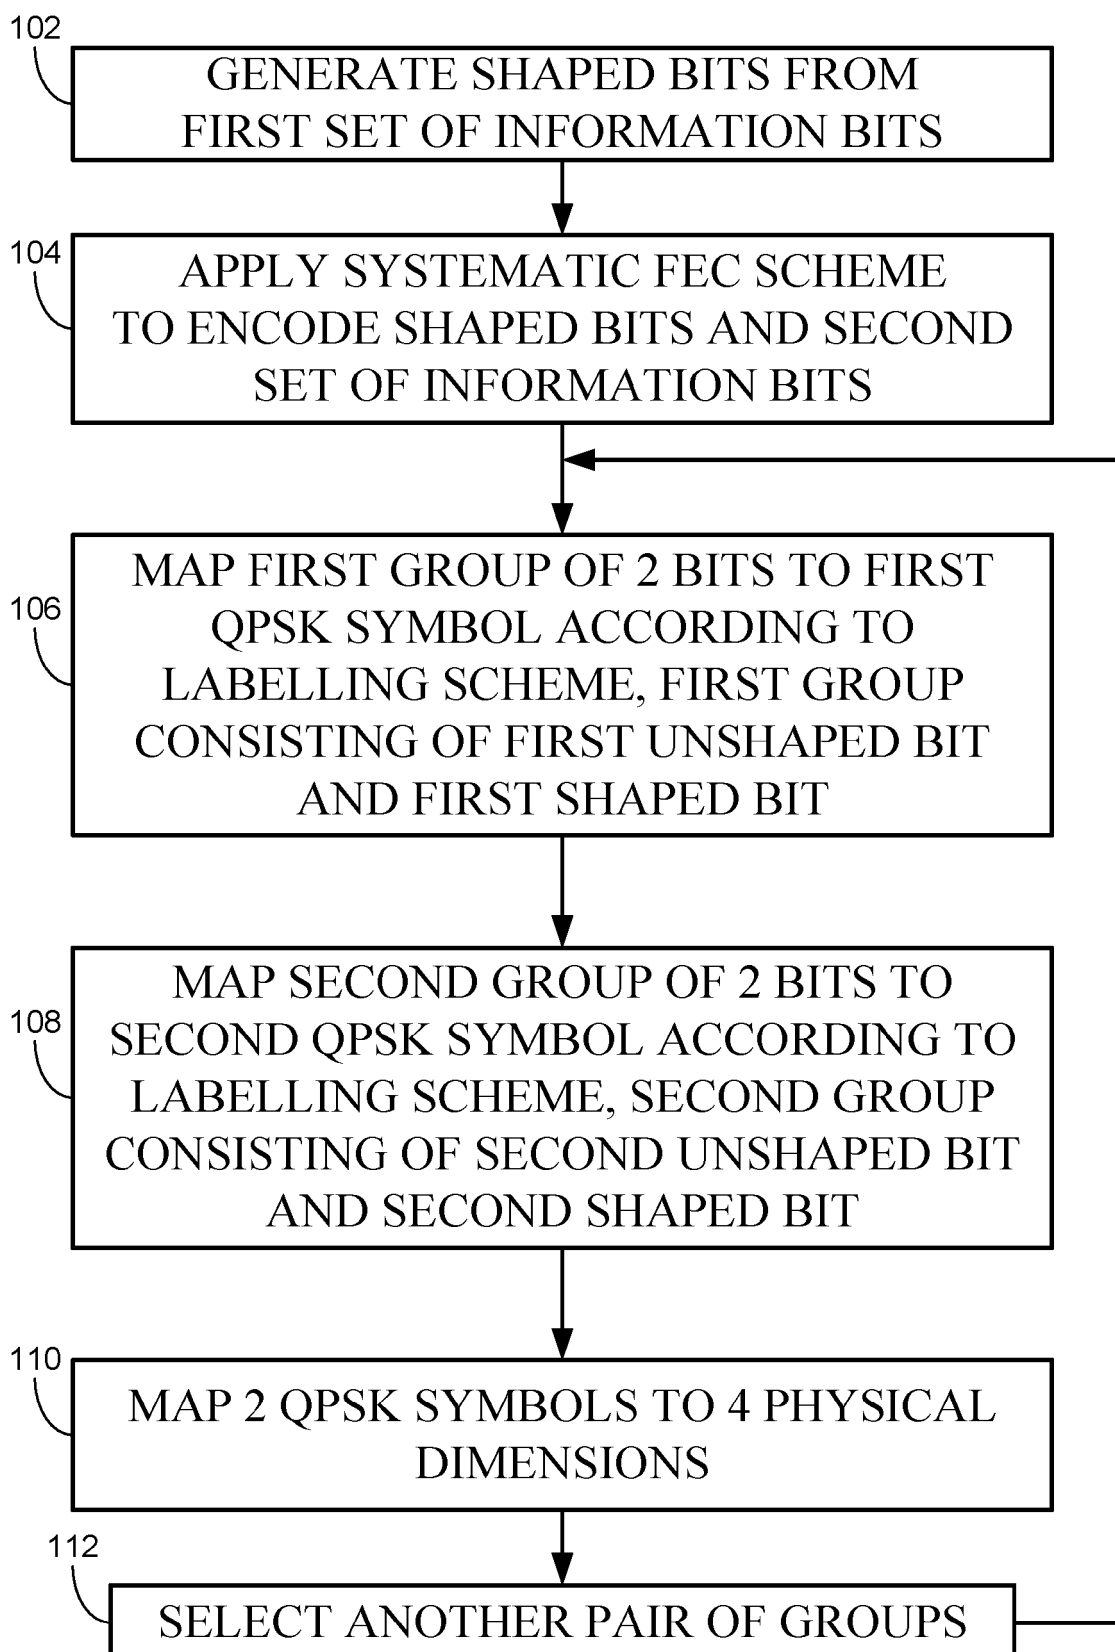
102
GENERATE SHAPED BITS FROM FIRST SET OF INFORMATION BITS

104
APPLY SYSTEMATIC FEC SCHEME TO ENCODE SHAPED BITS AND SECOND SET OF INFORMATION BITS

106
MAP FIRST GROUP OF 2 BITS TO FIRST QPSK SYMBOL ACCORDING TO LABELLING SCHEME, FIRST GROUP CONSISTING OF FIRST UNSHAPED BIT AND FIRST SHAPED BIT

108
MAP SECOND GROUP OF 2 BITS TO SECOND QPSK SYMBOL ACCORDING TO LABELLING SCHEME, SECOND GROUP CONSISTING OF SECOND UNSHAPED BIT AND SECOND SHAPED BIT

110
MAP 2 QPSK SYMBOLS TO 4 PHYSICAL DIMENSIONS

112
SELECT ANOTHER PAIR OF GROUPS